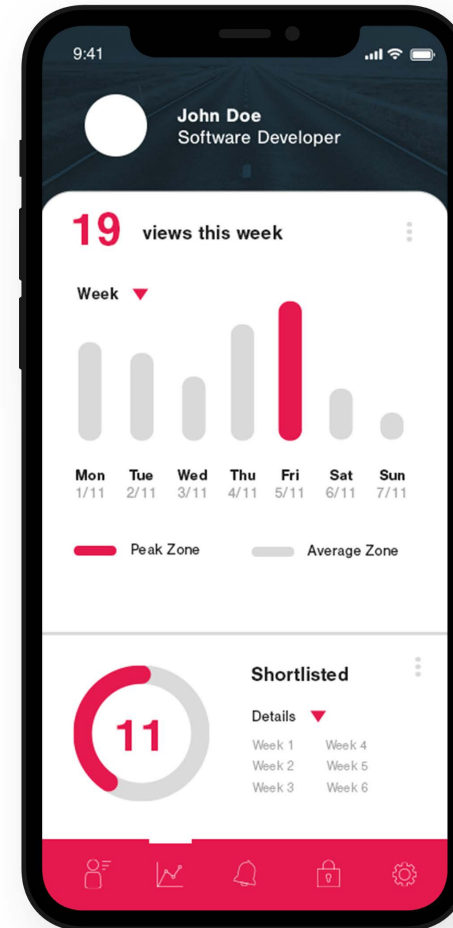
9:41

John Doe
Software Developer

19 views this week

Week

Mon 1/11
Tue 2/11
Wed 3/11
Thu 4/11
Fri 5/11
Sat 6/11
Sun 7/11

Peak Zone
Average Zone

11

Shortlisted

Details

Week 1
Week 2
Week 3
Week 4
Week 5
Week 6